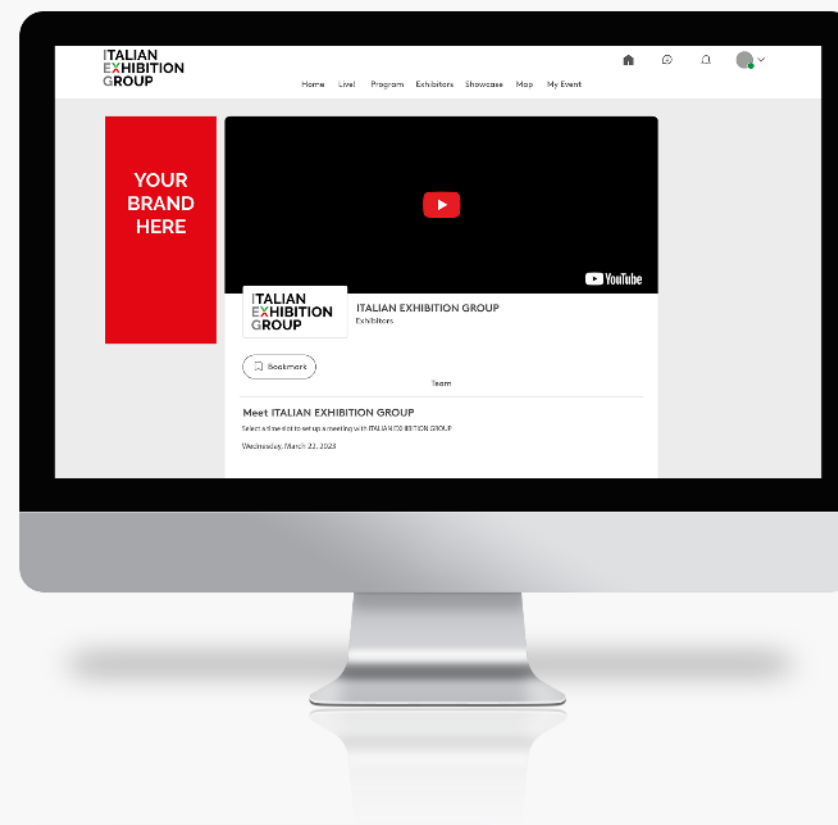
ITALIAN EXHIBITION GROUP

Home Live! Program Exhibitors Showcase Map My Event

YOUR BRAND HERE

YouTube

ITALIAN EXHIBITION GROUP

ITALIAN EXHIBITION GROUP
Exhibitors

Bookmark

Team

Meet ITALIAN EXHIBITION GROUP

Select a time slot to set up a meeting with ITALIAN EXHIBITION GROUP

Wednesday, March 22, 2023